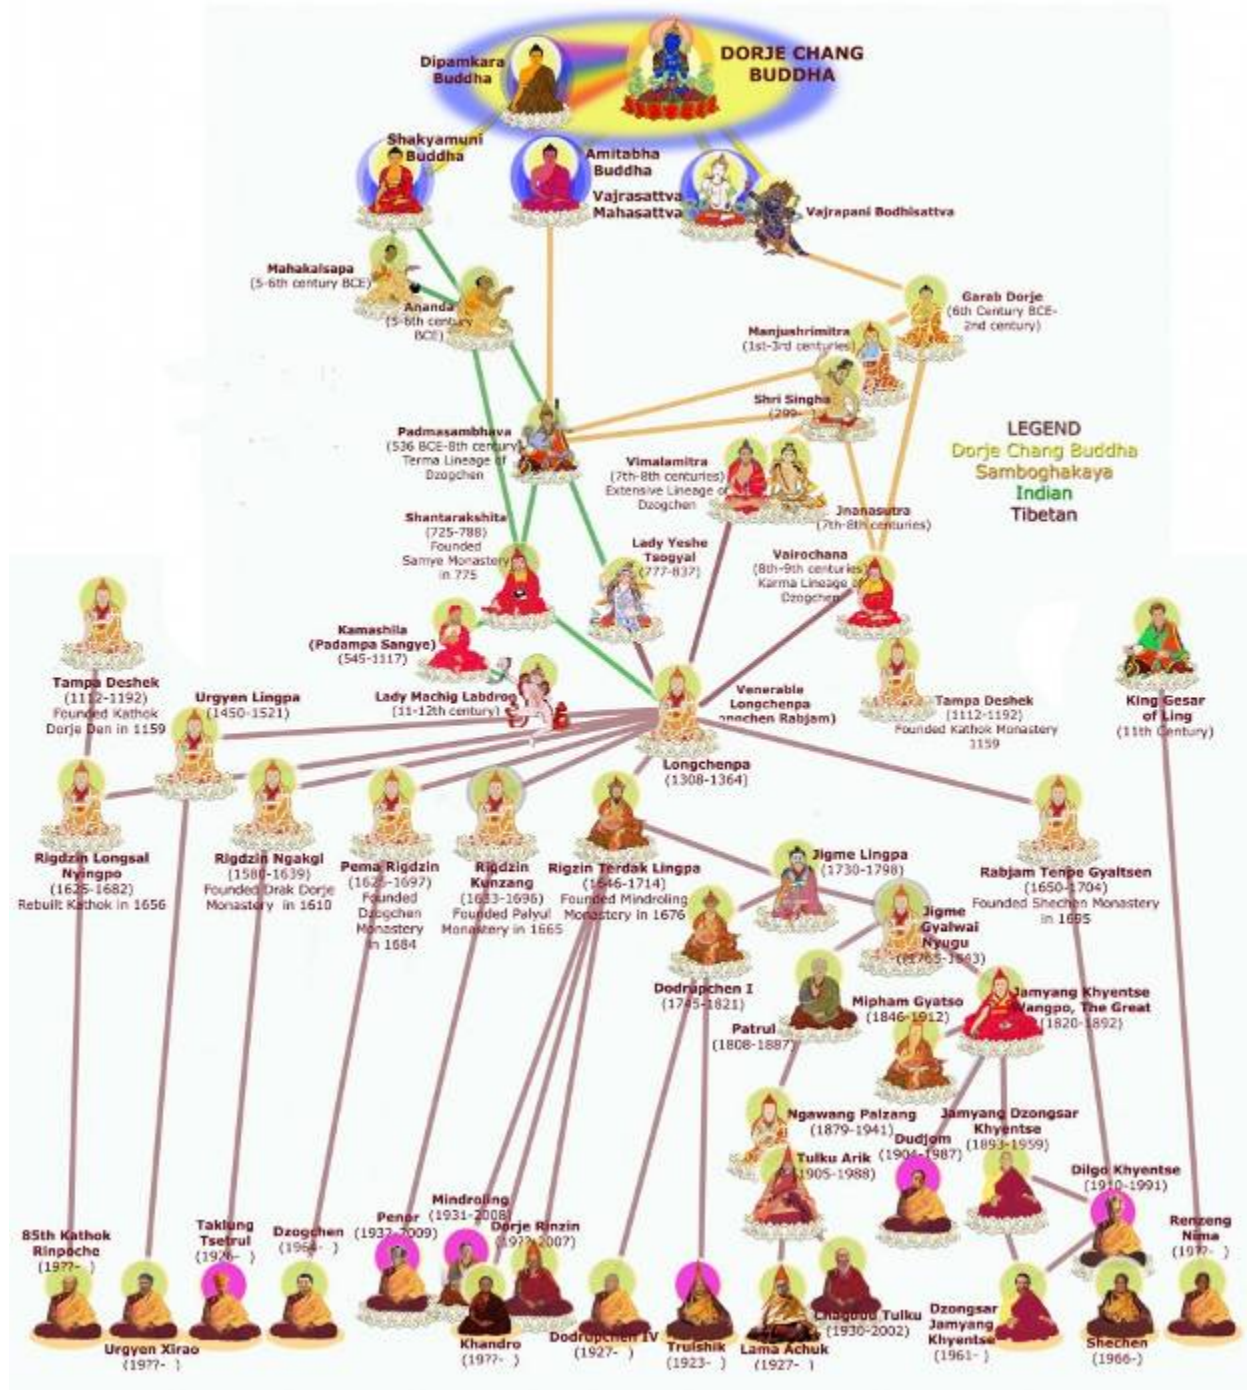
DORJE CHANG BUDDHA

Dipamkara Buddha

Shakyamuni Buddha

Amitabha Buddha

Vajrasattva Mahasattva

Vajrapani Bodhisattva

Mahakasapa (5-6th century BCE)

Ananda (5-6th century BCE)

Garab Dorje (6th Century BCE-2nd century)

Manjushrimitra (1st-3rd centuries)

Shri Singha (289-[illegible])

Padmasambhava (536 BCE-8th century) Terma Lineage of Dzogchen

Vimalamitra (7th-8th centuries) Extensive Lineage of Dzogchen

LEGEND
Dorje Chang Buddha
Samboghakaya
Indian
Tibetan

Jnanasutra (7th-8th centuries)

Shantarakshita (725-788) Founded Samye Monastery in 775

Lady Yeshe Tsogyal (777-837)

Vairochana (8th-9th centuries) Karma Lineage of Dzogchen

Kamashila (Padampa Sangye) (545-1117)

Lady Machig Labdron (11-12th century)

Tampa Deshek (1112-1192) Founded Kathok Dorje Den in 1159

Urgyen Lingpa (1450-1521)

Venerable Longchenpa (Longchen Rabjam)

Longchenpa (1308-1364)

Tampa Deshek (1112-1192) Founded Kathok Monastery 1159

King Gesar of Ling (11th Century)

Rigdzin Longsal Nyingpo (1625-1682) Rebuilt Kathok in 1656

Rigdzin Ngakgi (1580-1639) Founded Drak Dorje Monastery in 1610

Pema Rigdzin (1625-1697) Founded Dzogchen Monastery in 1684

Rigdzin Kunzang (1633-1696) Founded Palyul Monastery in 1665

Rigzin Terdak Lingpa (1646-1714) Founded Mindroling Monastery in 1676

Jigme Lingpa (1730-1798)

Rabjam Tenpe Gyaltsen (1650-1704) Founded Shechen Monastery in 1695

Jigme Gyalwai Nyugu (1765-1843)

Dodrupchen I (1745-1821)

Mipham Gyatso (1846-1912)

Jamyang Khyentse Wangpo, The Great (1820-1892)

Patrul (1808-1887)

Ngawang Palzang (1879-1941)

Jamyang Dzongsar Khyentse (1893-1959)

Dudjom (1904-1987)

Tulku Arik (1905-1988)

Dilgo Khyentse (1910-1991)

85th Kathok Rinpoche (19??- )

Taklung Tsetrul (1926- )

Dzogchen (1964- )

Penor (1932-2009)

Mindroling (1931-2008)

Dorje Rinzin (19??-2007)

Renzeng Nima (19??- )

Urgyen Xirao (19??- )

Khandro (19??- )

Dodrupchen IV (1927- )

Trulshik (1923- )

Lama Achuk (1927- )

Chagdud Tulku (1930-2002)

Dzongsar Jamyang Khyentse (1961- )

Shechen (1966-)